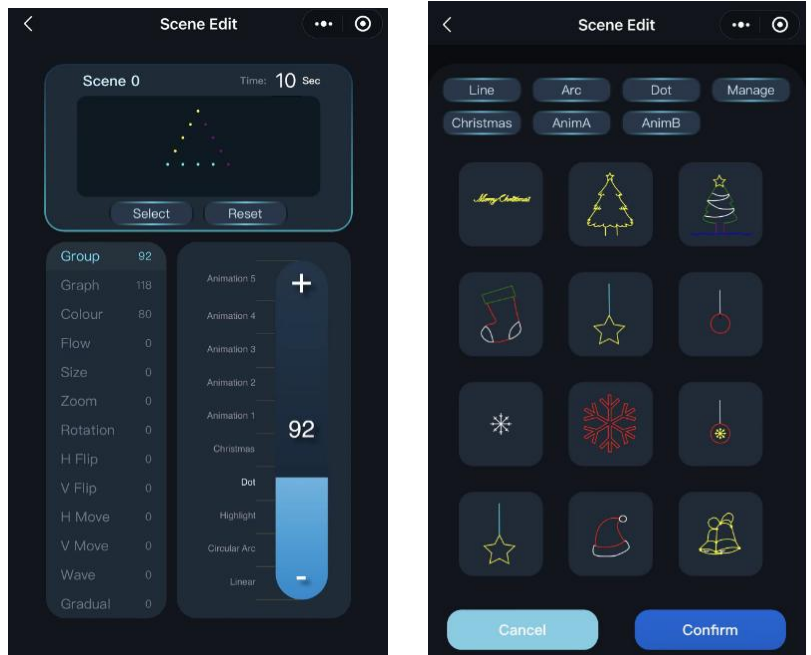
Scene Edit

Scene 0
Time: 10 Sec

Select
Reset

| | |
|---|---|
| Group | 92 |
| Graph | 118 |
| Colour | 80 |
| Flow | 0 |
| Size | 0 |
| Zoom | 0 |
| Rotation | 0 |
| H Flip | 0 |
| V Flip | 0 |
| H Move | 0 |
| V Move | 0 |
| Wave | 0 |
| Gradual | 0 |

Animation 5
Animation 4
Animation 3
Animation 2
Animation 1
Christmas
Dot
Highlight
Circular Arc
Linear

+
92
-

Scene Edit

Line
Arc
Dot
Manage
Christmas
AnimA
AnimB

Merry Christmas

Cancel
Confirm